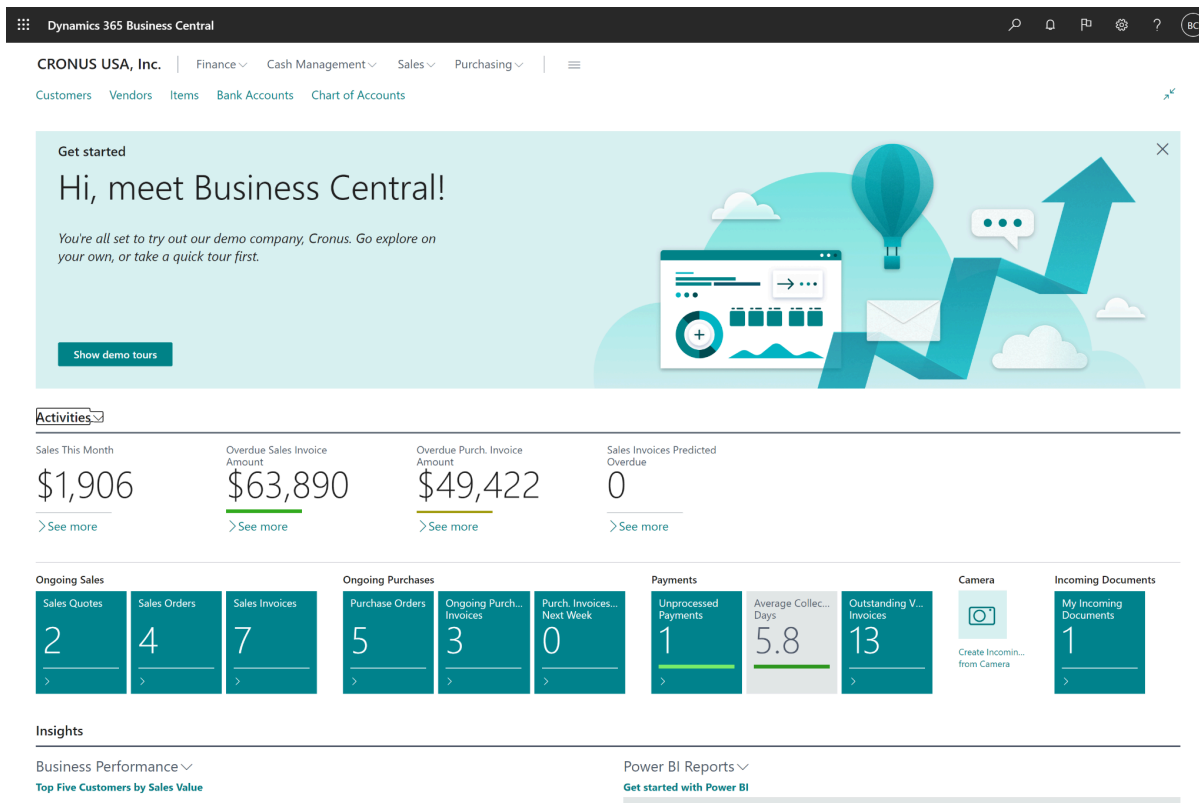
Dynamics 365 Business Central

BC

CRONUS USA, Inc. | Finance Cash Management Sales Purchasing

Customers Vendors Items Bank Accounts Chart of Accounts

Get started

Hi, meet Business Central!

You're all set to try out our demo company, Cronus. Go explore on your own, or take a quick tour first.

Show demo tours

Activities

Sales This Month
$1,906
See more

Overdue Sales Invoice Amount
$63,890
See more

Overdue Purch. Invoice Amount
$49,422
See more

Sales Invoices Predicted Overdue
0
See more

Ongoing Sales

Sales Quotes
2

Sales Orders
4

Sales Invoices
7

Ongoing Purchases

Purchase Orders
5

Ongoing Purch... Invoices
3

Purch. Invoices... Next Week
0

Payments

Unprocessed Payments
1

Average Collec... Days
5.8

Outstanding V... Invoices
13

Camera

Create Incomin... from Camera

Incoming Documents

My Incoming Documents
1

Insights

Business Performance
Top Five Customers by Sales Value

Power BI Reports
Get started with Power BI